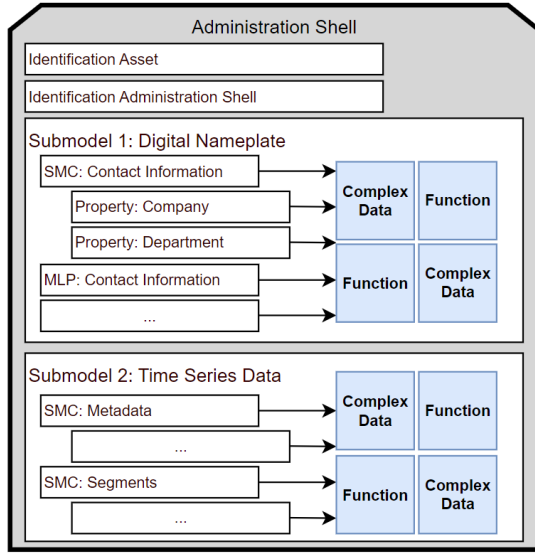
Administration Shell

Identification Asset

Identification Administration Shell

Submodel 1: Digital Nameplate

SMC: Contact Information

Property: Company

Property: Department

MLP: Contact Information

...

Complex Data

Function

Function

Complex Data

Submodel 2: Time Series Data

SMC: Metadata

...

SMC: Segments

...

Complex Data

Function

Function

Complex Data